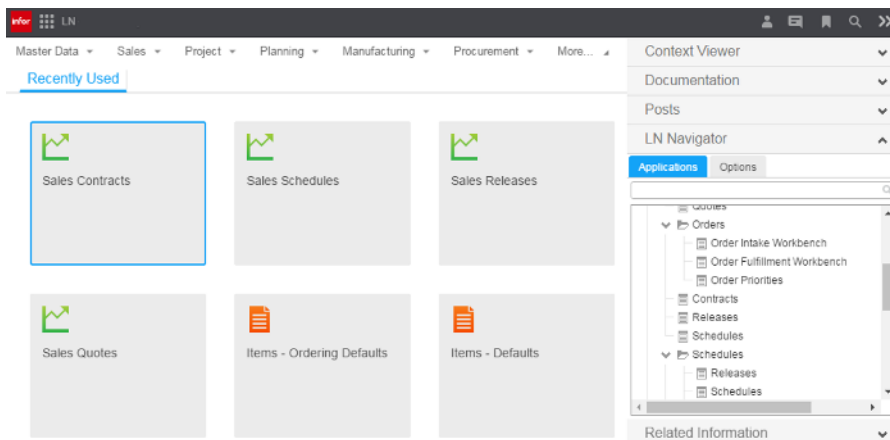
infor LN

Master Data ▾ Sales ▾ Project ▾ Planning ▾ Manufacturing ▾ Procurement ▾ More...

Recently Used

Sales Contracts

Sales Schedules

Sales Releases

Sales Quotes

Items - Ordering Defaults

Items - Defaults

Context Viewer

Documentation

Posts

LN Navigator

Applications

Options

Quotes

Orders

Order Intake Workbench

Order Fulfillment Workbench

Order Priorities

Contracts

Releases

Schedules

Schedules

Releases

Schedules

Related Information